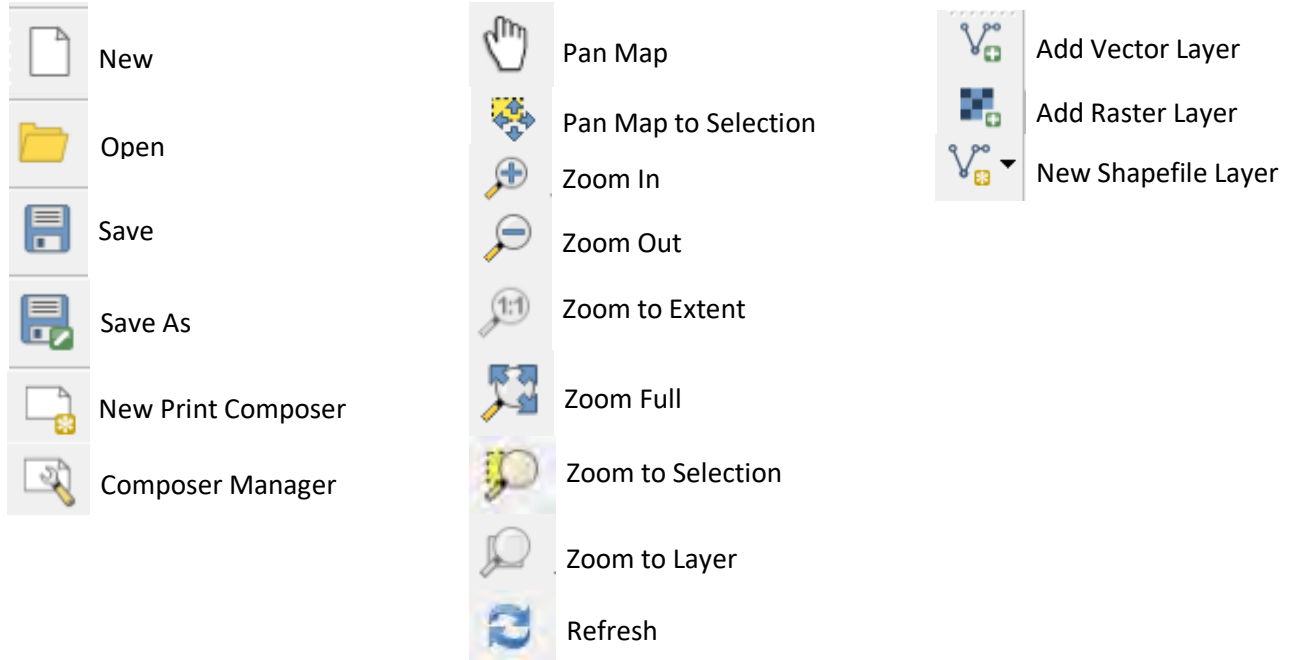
New
Open
Save
Save As
New Print Composer
Composer Manager

Pan Map
Pan Map to Selection
Zoom In
Zoom Out
1:1
Zoom to Extent
Zoom Full
Zoom to Selection
Zoom to Layer
Refresh

Add Vector Layer
Add Raster Layer
New Shapefile Layer